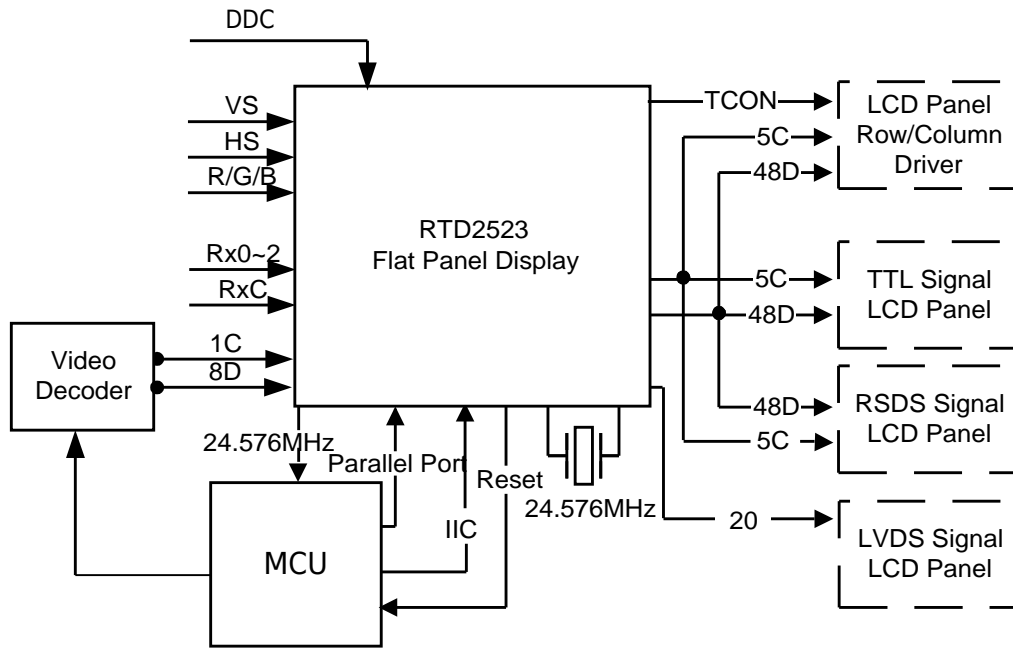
DDC

VS
HS
R/G/B

Rx0~2
RxC

Video Decoder

1C
8D

RTD2523
Flat Panel Display

TCON
5C
48D

LCD Panel Row/Column Driver

5C
48D

TTL Signal LCD Panel

48D
5C

RSDS Signal LCD Panel

20

LVDS Signal LCD Panel

24.576MHz
Parallel Port
Reset
IIC
24.576MHz

MCU